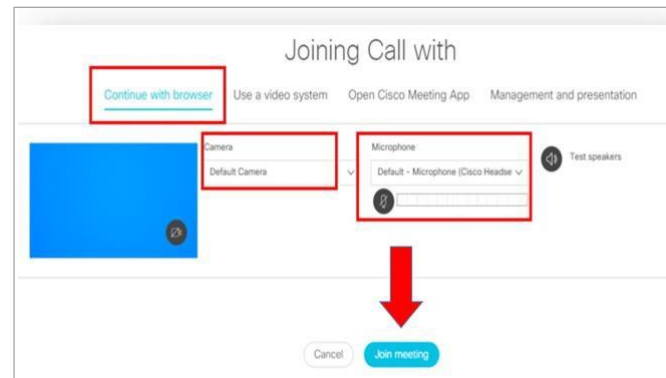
Joining Call with

Continue with browser Use a video system Open Cisco Meeting App Management and presentation

Camera
Default Camera

Microphone
Default - Microphone (Cisco Headse

Test speakers

Cancel Join meeting